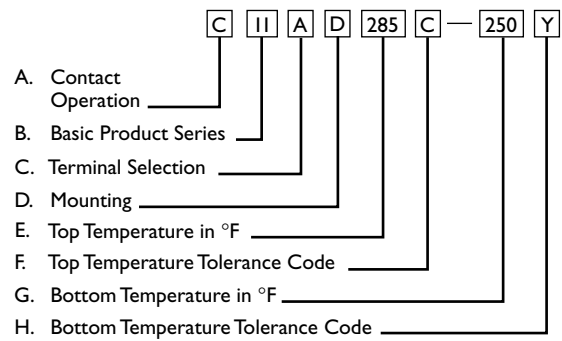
C 11 A D 285 C — 250 Y

A. Contact Operation

B. Basic Product Series

C. Terminal Selection

D. Mounting

E. Top Temperature in °F

F. Top Temperature Tolerance Code

G. Bottom Temperature in °F

H. Bottom Temperature Tolerance Code